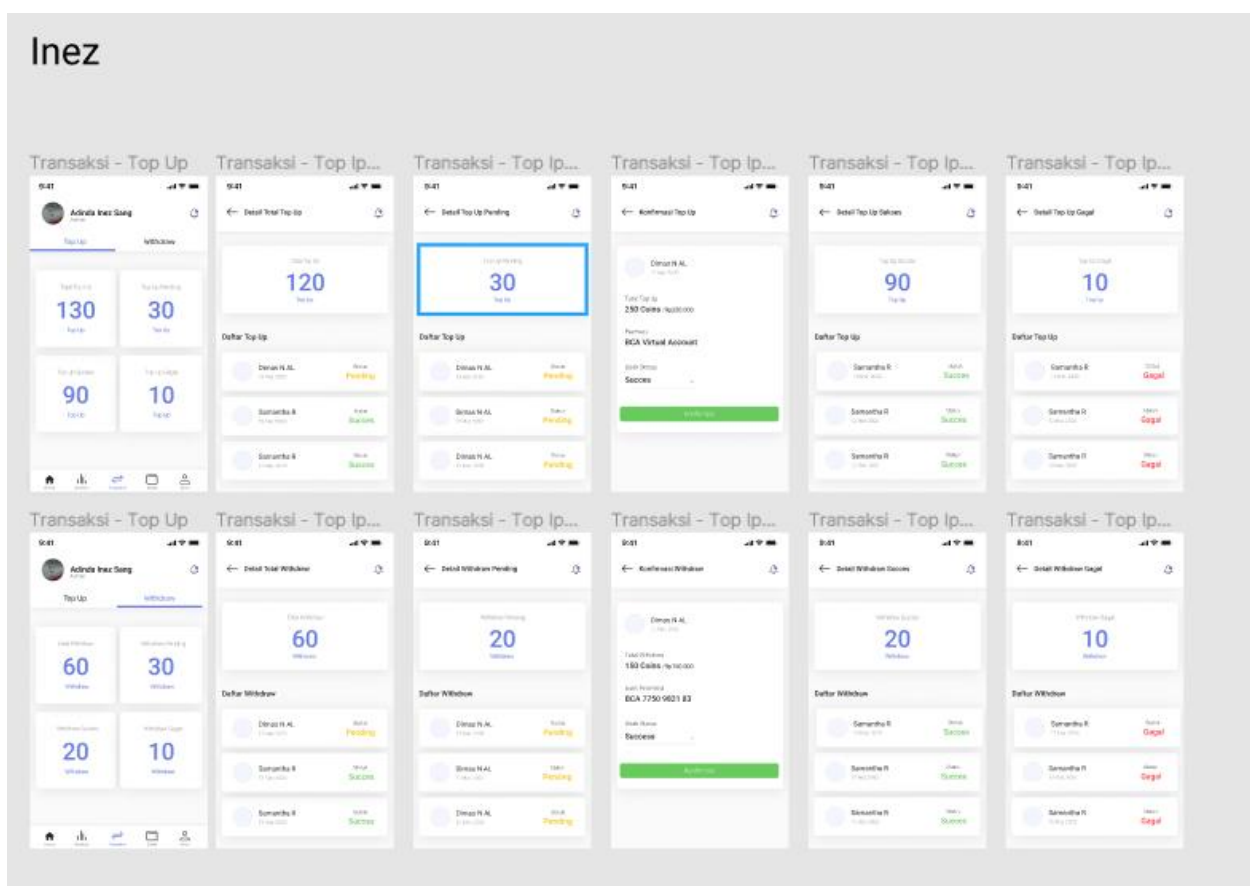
Inez

Transaksi - Top Up

9:41

Adinda Inez Sang

Top Up

Withdraw

130

Top Up

30

Top Up

90

Top Up

10

Top Up

Transaksi - Top Ip...

9:41

Detail Total Top Up

120

Top Up

Daftar Top Up

Dimas N.AL

Pending

Samantha R

Success

Samantha R

Success

Transaksi - Top Ip...

9:41

Detail Top Up Pending

30

Top Up

Daftar Top Up

Dimas N.AL

Pending

Dimas N.AL

Pending

Dimas N.AL

Pending

Transaksi - Top Ip...

9:41

Konfirmasi Top Up

Dimas N.AL

Total Top Up

250 Coins

Payment

BCA Virtual Account

Success

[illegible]

Transaksi - Top Ip...

9:41

Detail Top Up Sukses

90

Top Up

Daftar Top Up

Samantha R

Success

Samantha R

Success

Samantha R

Success

Transaksi - Top Ip...

9:41

Detail Top Up Gagal

10

Top Up

Daftar Top Up

Samantha R

Gagal

Samantha R

Gagal

Samantha R

Gagal

Transaksi - Top Up

9:41

Adinda Inez Sang

Top Up

Withdraw

60

Withdraw

30

Withdraw

20

Withdraw

10

Withdraw

Transaksi - Top Ip...

9:41

Detail Total Withdraw

60

Withdraw

Daftar Withdraw

Dimas N.AL

Pending

Samantha R

Success

Samantha R

Success

Transaksi - Top Ip...

9:41

Detail Withdraw Pending

20

Withdraw

Daftar Withdraw

Dimas N.AL

Pending

Dimas N.AL

Pending

Dimas N.AL

Pending

Transaksi - Top Ip...

9:41

Konfirmasi Withdraw

Dimas N.AL

Total Withdraw

150 Coins

BCA 7750 9821 83

Success

Konfirmasi

Transaksi - Top Ip...

9:41

Detail Withdraw Success

20

Withdraw

Daftar Withdraw

Samantha R

Success

Samantha R

Success

Samantha R

Success

Transaksi - Top Ip...

9:41

Detail Withdraw Gagal

10

Withdraw

Daftar Withdraw

Samantha R

Gagal

Samantha R

Gagal

Samantha R

Gagal